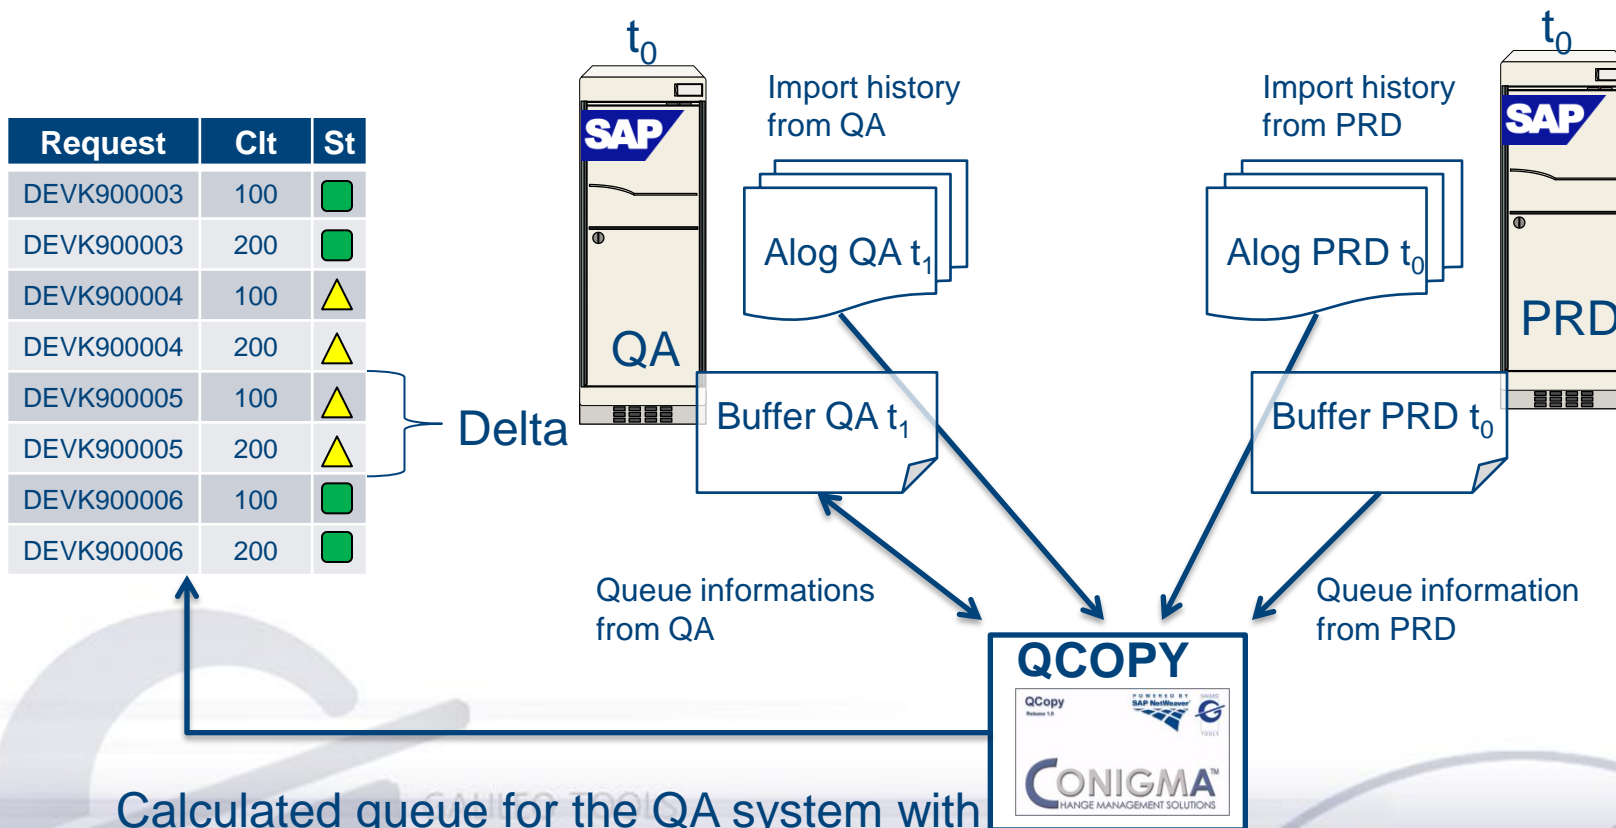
$t_0$

$t_0$

| Request | Clt | St |
|---|---|---|
| DEVK900003 | 100 | |
| DEVK900003 | 200 | |
| DEVK900004 | 100 | |
| DEVK900004 | 200 | |
| DEVK900005 | 100 | |
| DEVK900005 | 200 | |
| DEVK900006 | 100 | |
| DEVK900006 | 200 | |

Delta

SAP

QA

Import history from QA

Alog QA $t_1$

Buffer QA $t_1$

Import history from PRD

Alog PRD $t_0$

Buffer PRD $t_0$

SAP

PRD

Queue informations from QA

Queue information from PRD

QCOPY

QCopy

POWERED BY SAP NetWeaver

CONIGMA™

CHANGE MANAGEMENT SOLUTIONS

Calculated queue for the QA system with